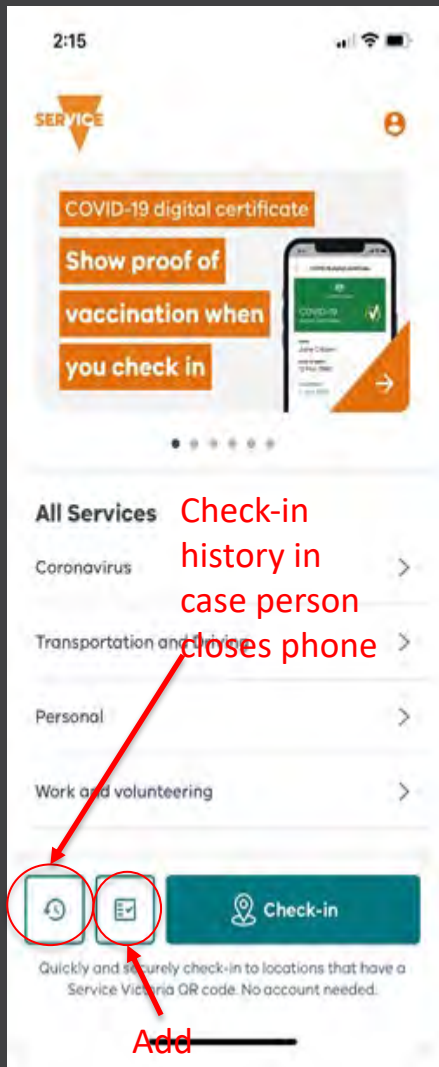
2:15

SERVICE

COVID-19 digital certificate

Show proof of vaccination when you check in

COVID-19

All Services

Check-in history in case person closes phone

Coronavirus

Transportation and Driving

Personal

Work and volunteering

Check-in

Quickly and securely check-in to locations that have a Service Victoria QR code. No account needed.

Add